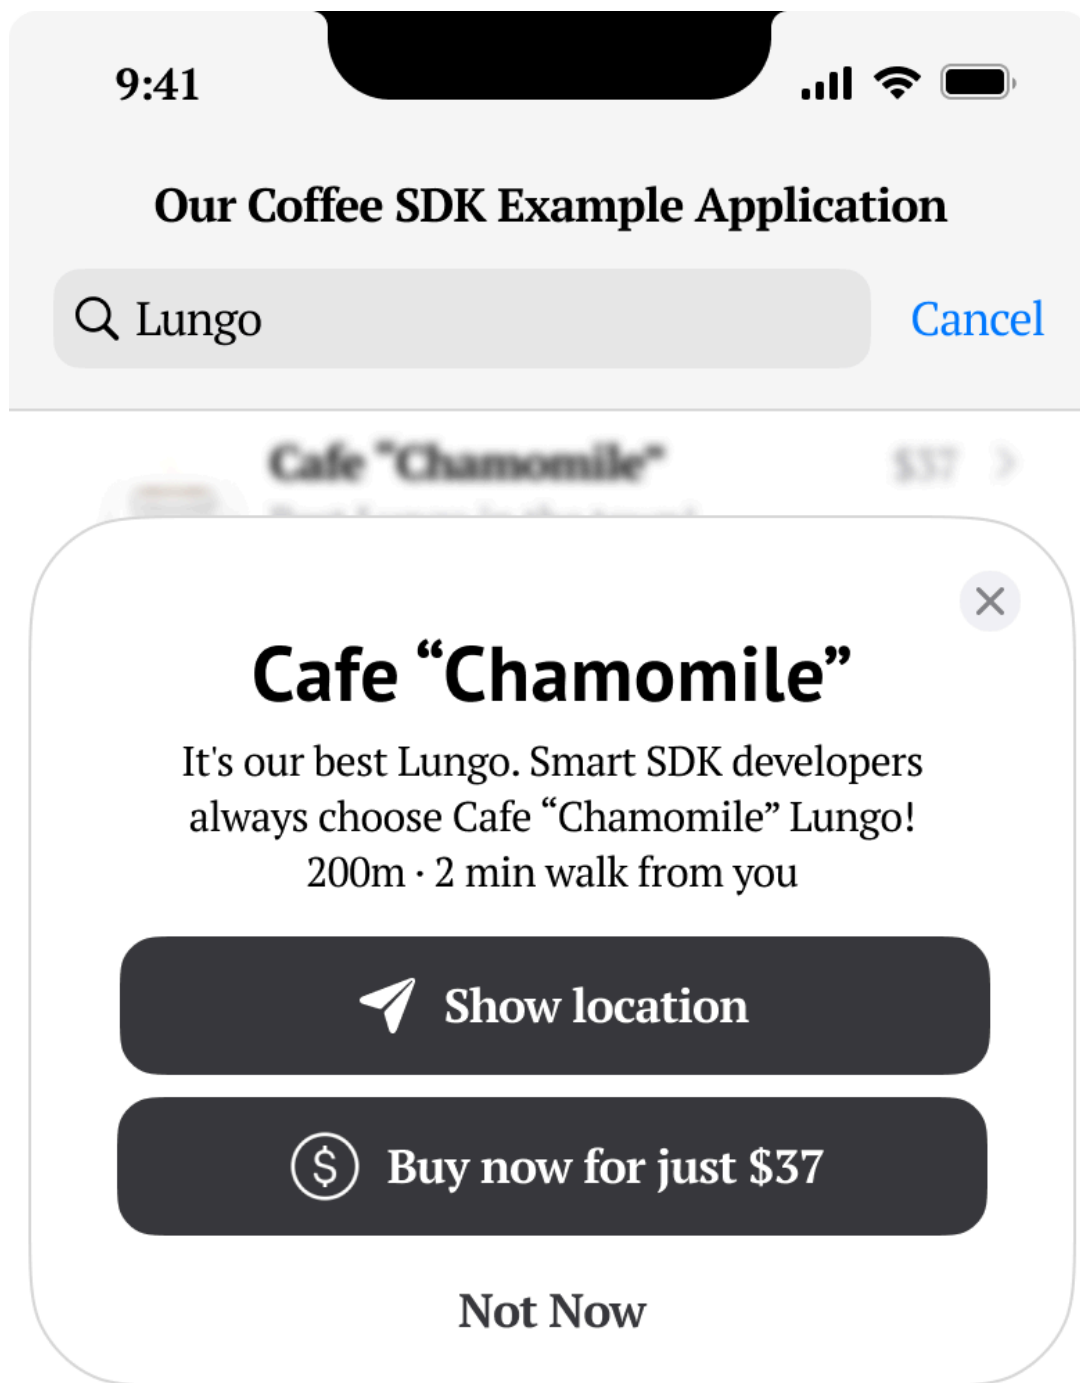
9:41

Our Coffee SDK Example Application

Lungo

Cancel

Cafe "Chamomile"

$37

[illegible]

Cafe “Chamomile”

It's our best Lungo. Smart SDK developers always choose Cafe “Chamomile” Lungo!
200m · 2 min walk from you

Show location

Buy now for just $37

Not Now